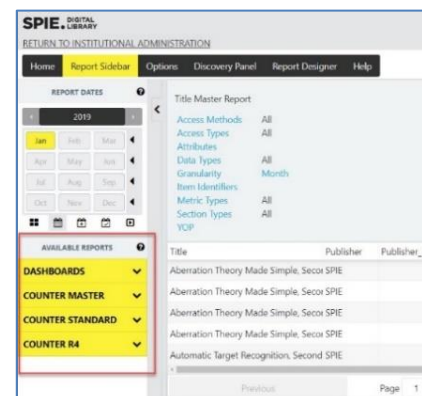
SPIE. DIGITAL LIBRARY

RETURN TO INSTITUTIONAL ADMINISTRATION

Home | Report Sidebar | Options | Discovery Panel | Report Designer | Help

REPORT DATES

2019

Jan | Feb | Mar
Apr | May | Jun
Jul | Aug | Sep
Oct | Nov | Dec

AVAILABLE REPORTS

DASHBOARDS
COUNTER MASTER
COUNTER STANDARD
COUNTER R4

Title Master Report

Access Methods All
Access Types All
Attributes
Data Types All
Granularity Month
Item Identifiers
Metric Types All
Section Types All
YOP

| Title | Publisher | Publisher_ |
|---|---|---|
| Aberration Theory Made Simple, Secor | SPIE | |
| Aberration Theory Made Simple, Secor | SPIE | |
| Aberration Theory Made Simple, Secor | SPIE | |
| Aberration Theory Made Simple, Secor | SPIE | |
| Automatic Target Recognition, Second | SPIE | |

Previous

Page 1